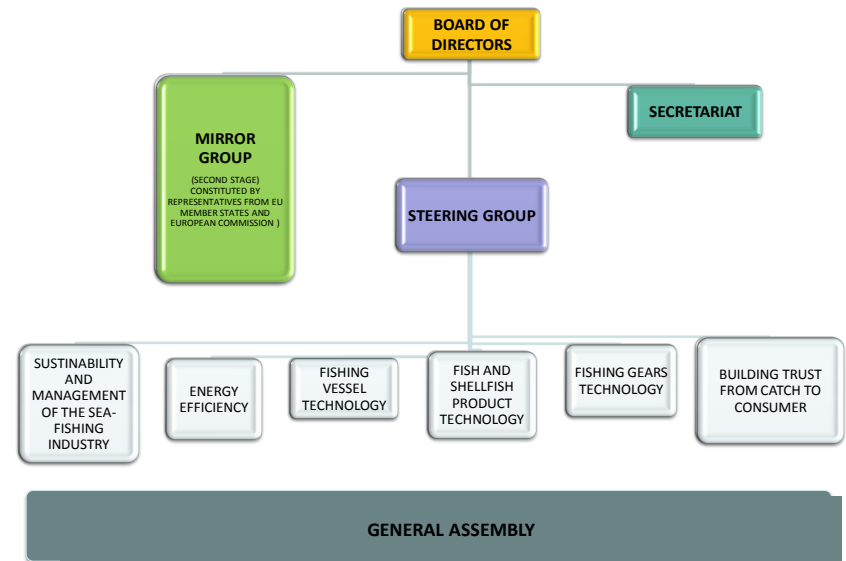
BOARD OF DIRECTORS

MIRROR GROUP

(SECOND STAGE) CONSTITUTED BY REPRESENTATIVES FROM EU MEMBER STATES AND EUROPEAN COMMISSION )

SECRETARIAT

STEERING GROUP

SUSTAINABILITY AND MANAGEMENT OF THE SEA-FISHING INDUSTRY

ENERGY EFFICIENCY

FISHING VESSEL TECHNOLOGY

FISH AND SHELLFISH PRODUCT TECHNOLOGY

FISHING GEARS TECHNOLOGY

BUILDING TRUST FROM CATCH TO CONSUMER

GENERAL ASSEMBLY